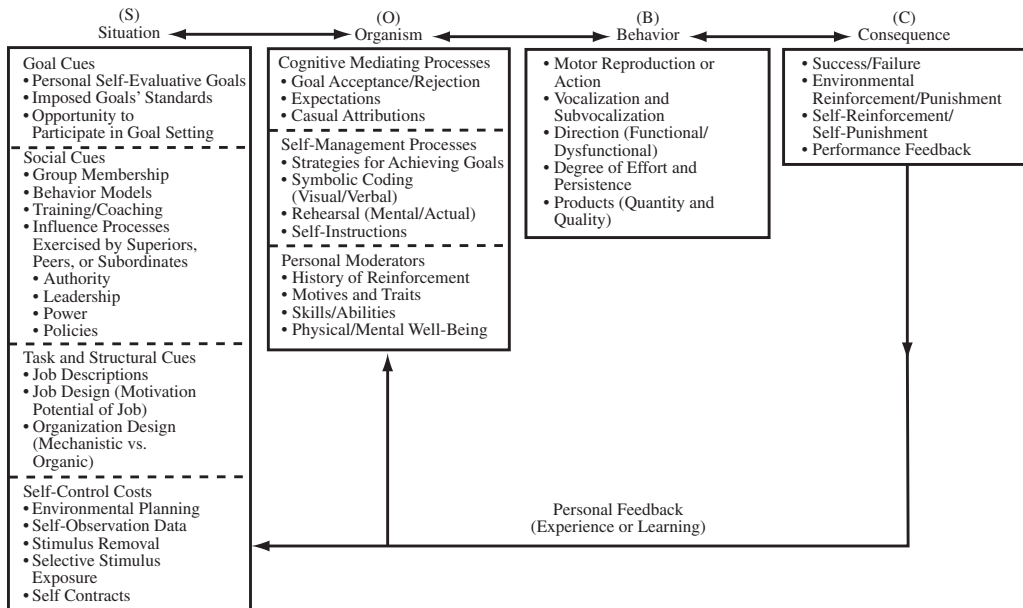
(S)
Situation

(O)
Organism

(B)
Behavior

(C)
Consequence

Goal Cues
• Personal Self-Evaluative Goals
• Imposed Goals' Standards
• Opportunity to Participate in Goal Setting

Social Cues
• Group Membership
• Behavior Models
• Training/Coaching
• Influence Processes Exercised by Superiors, Peers, or Subordinates
• Authority
• Leadership
• Power
• Policies

Task and Structural Cues
• Job Descriptions
• Job Design (Motivation Potential of Job)
• Organization Design (Mechanistic vs. Organic)

Self-Control Costs
• Environmental Planning
• Self-Observation Data
• Stimulus Removal
• Selective Stimulus Exposure
• Self Contracts

Cognitive Mediating Processes
• Goal Acceptance/Rejection
• Expectations
• Casual Attributions

Self-Management Processes
• Strategies for Achieving Goals
• Symbolic Coding (Visual/Verbal)
• Rehearsal (Mental/Actual)
• Self-Instructions

Personal Moderators
• History of Reinforcement
• Motives and Traits
• Skills/Abilities
• Physical/Mental Well-Being

• Motor Reproduction or Action
• Vocalization and Subvocalization
• Direction (Functional/ Dysfunctional)
• Degree of Effort and Persistence
• Products (Quantity and Quality)

• Success/Failure
• Environmental Reinforcement/Punishment
• Self-Reinforcement/ Self-Punishment
• Performance Feedback

Personal Feedback
(Experience or Learning)